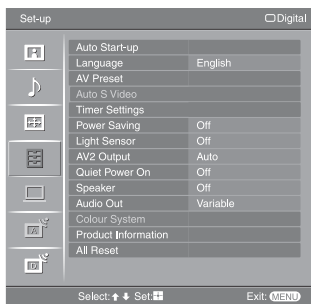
Set-up

Digital

| | |
|---|---|
| Auto Start-up | |
| Language | English |
| AV Preset | |
| Auto S Video | |
| Timer Settings | |
| Power Saving | Off |
| Light Sensor | Off |
| AV2 Output | Auto |
| Quiet Power On | Off |
| Speaker | Off |
| Audio Out | Variable |
| Colour System | |
| Product Information | |
| All Reset | |

Select: ↑ ↓ Set: ⊞

Exit: MENU